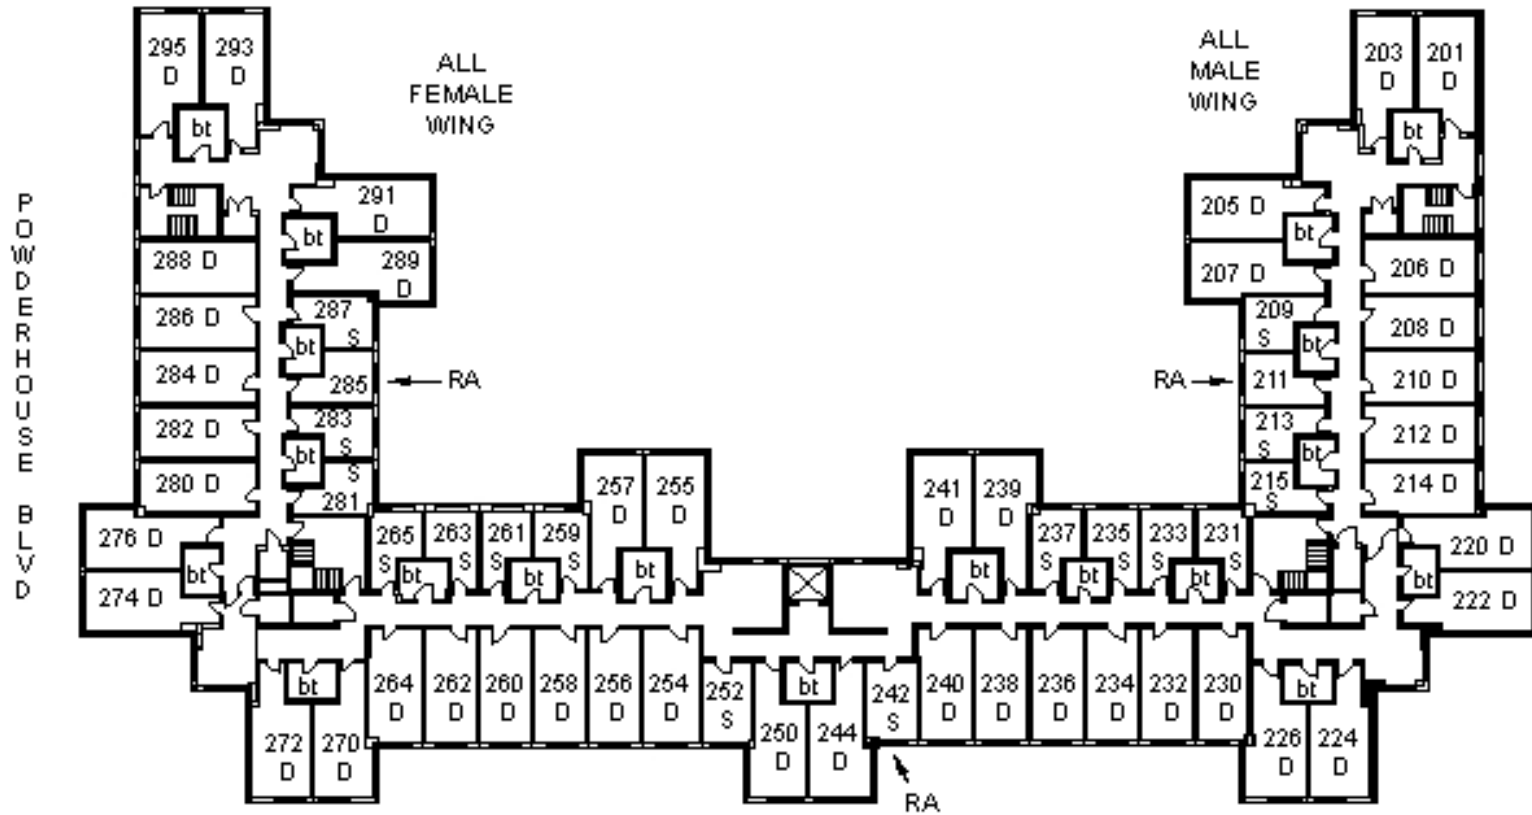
POWDERHOUSE BLVD

ALL FEMALE WING

ALL MALE WING

295 D
293 D
bt
291 D
bt
288 D
289 D
286 D
287 S
bt
284 D
285
RA
282 D
283 S
bt
280 D
S
281
276 D
bt
274 D
265 S
bt
263 S
261 S
bt
259 S
257 D
255 D
bt
241 D
239 D
bt
237 S
bt
235 S
233 S
bt
231 S
203 D
201 D
bt
205 D
bt
207 D
206 D
209 S
bt
208 D
RA
211
210 D
213 S
bt
212 D
215 S
214 D
220 D
bt
222 D
bt
272 D
270 D
264 D
262 D
260 D
258 D
256 D
254 D
252 S
bt
250 D
244 D
242 S
240 D
238 D
236 D
234 D
232 D
230 D
bt
226 D
224 D
RA